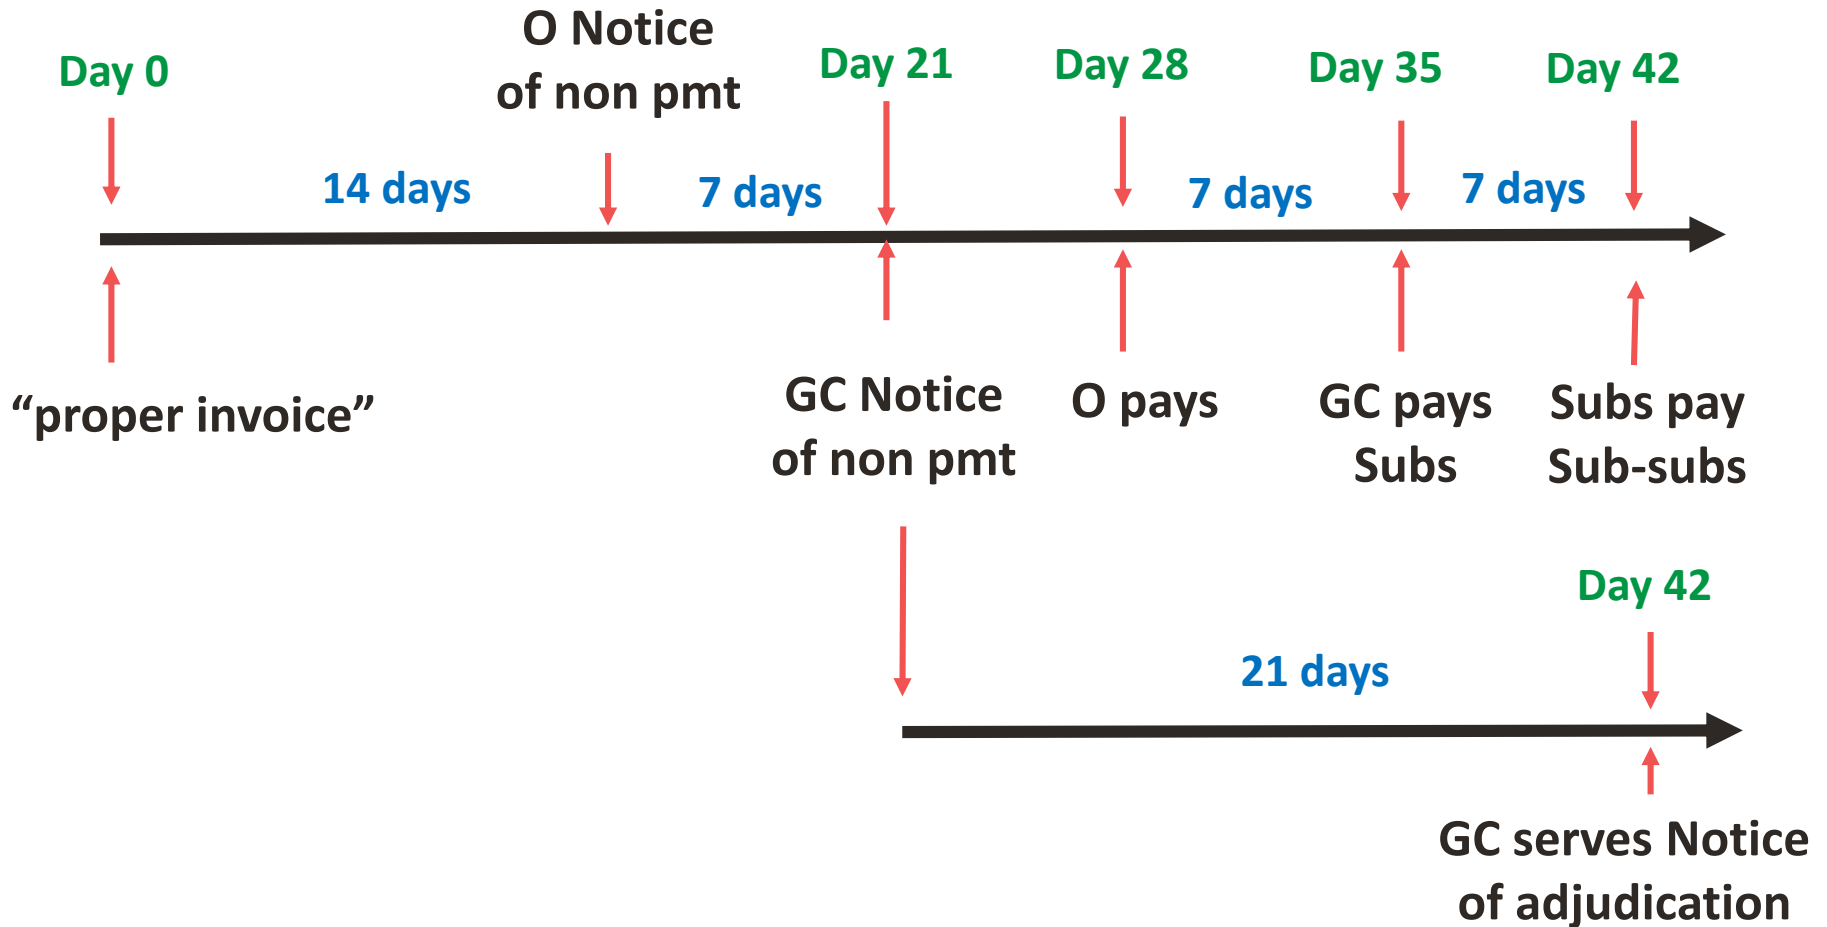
Day 0

O Notice of non pmt

Day 21

Day 28

Day 35

Day 42

14 days

7 days

7 days

7 days

“proper invoice”

GC Notice of non pmt

O pays

GC pays Subs

Subs pay Sub-subs

Day 42

21 days

GC serves Notice of adjudication